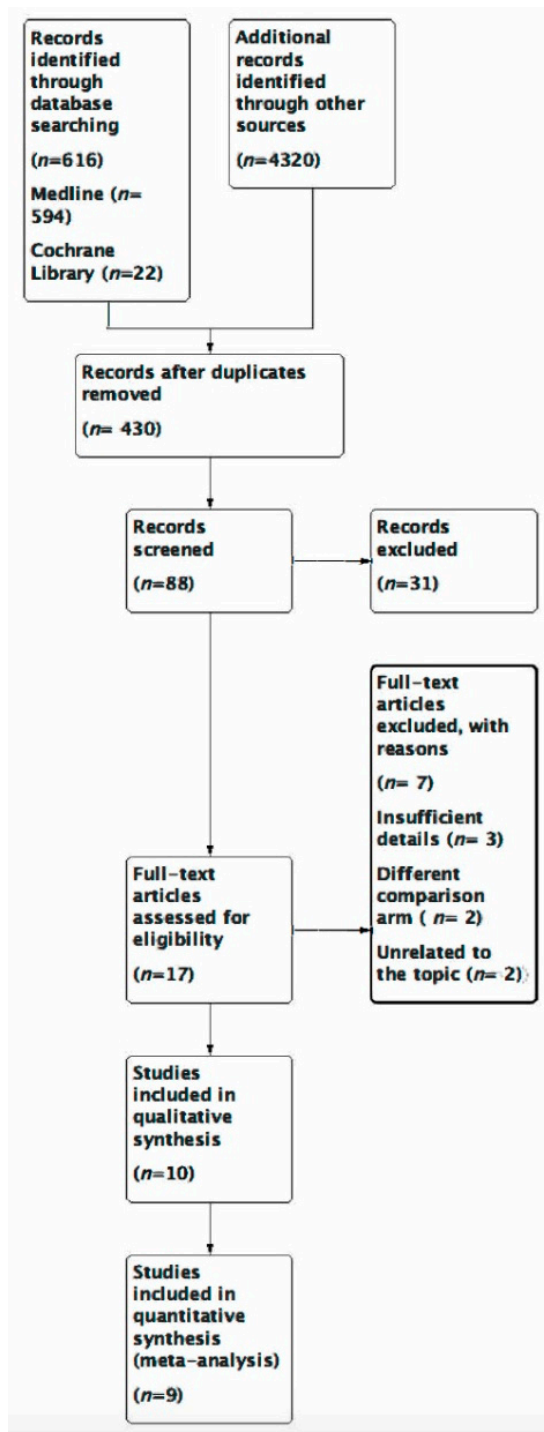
Records identified through database searching

(n=616)

Medline (n=594)

Cochrane Library (n=22)

Additional records identified through other sources

(n=4320)

Records after duplicates removed

(n= 430)

Records screened

(n=88)

Records excluded

(n=31)

Full-text articles excluded, with reasons

(n= 7)

Insufficient details (n= 3)

Different comparison arm ( n= 2)

Unrelated to the topic (n= 2)

Full-text articles assessed for eligibility

(n=17)

Studies included in qualitative synthesis

(n=10)

Studies included in quantitative synthesis (meta-analysis)

(n=9)